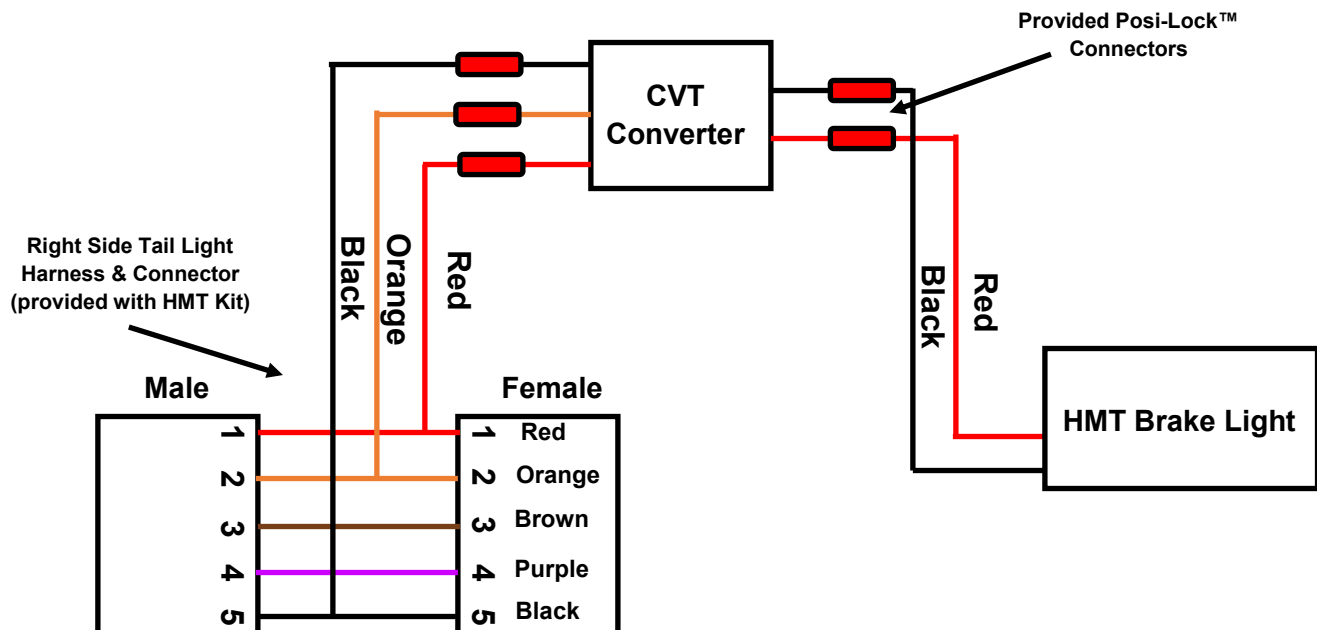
Provided Posi-Lock™ Connectors

CVT Converter

Right Side Tail Light Harness & Connector (provided with HMT Kit)

Black

Orange

Red

Black

Red

Male

Female

HMT Brake Light

1
2
3
4
5

1 Red
2 Orange
3 Brown
4 Purple
5 Black